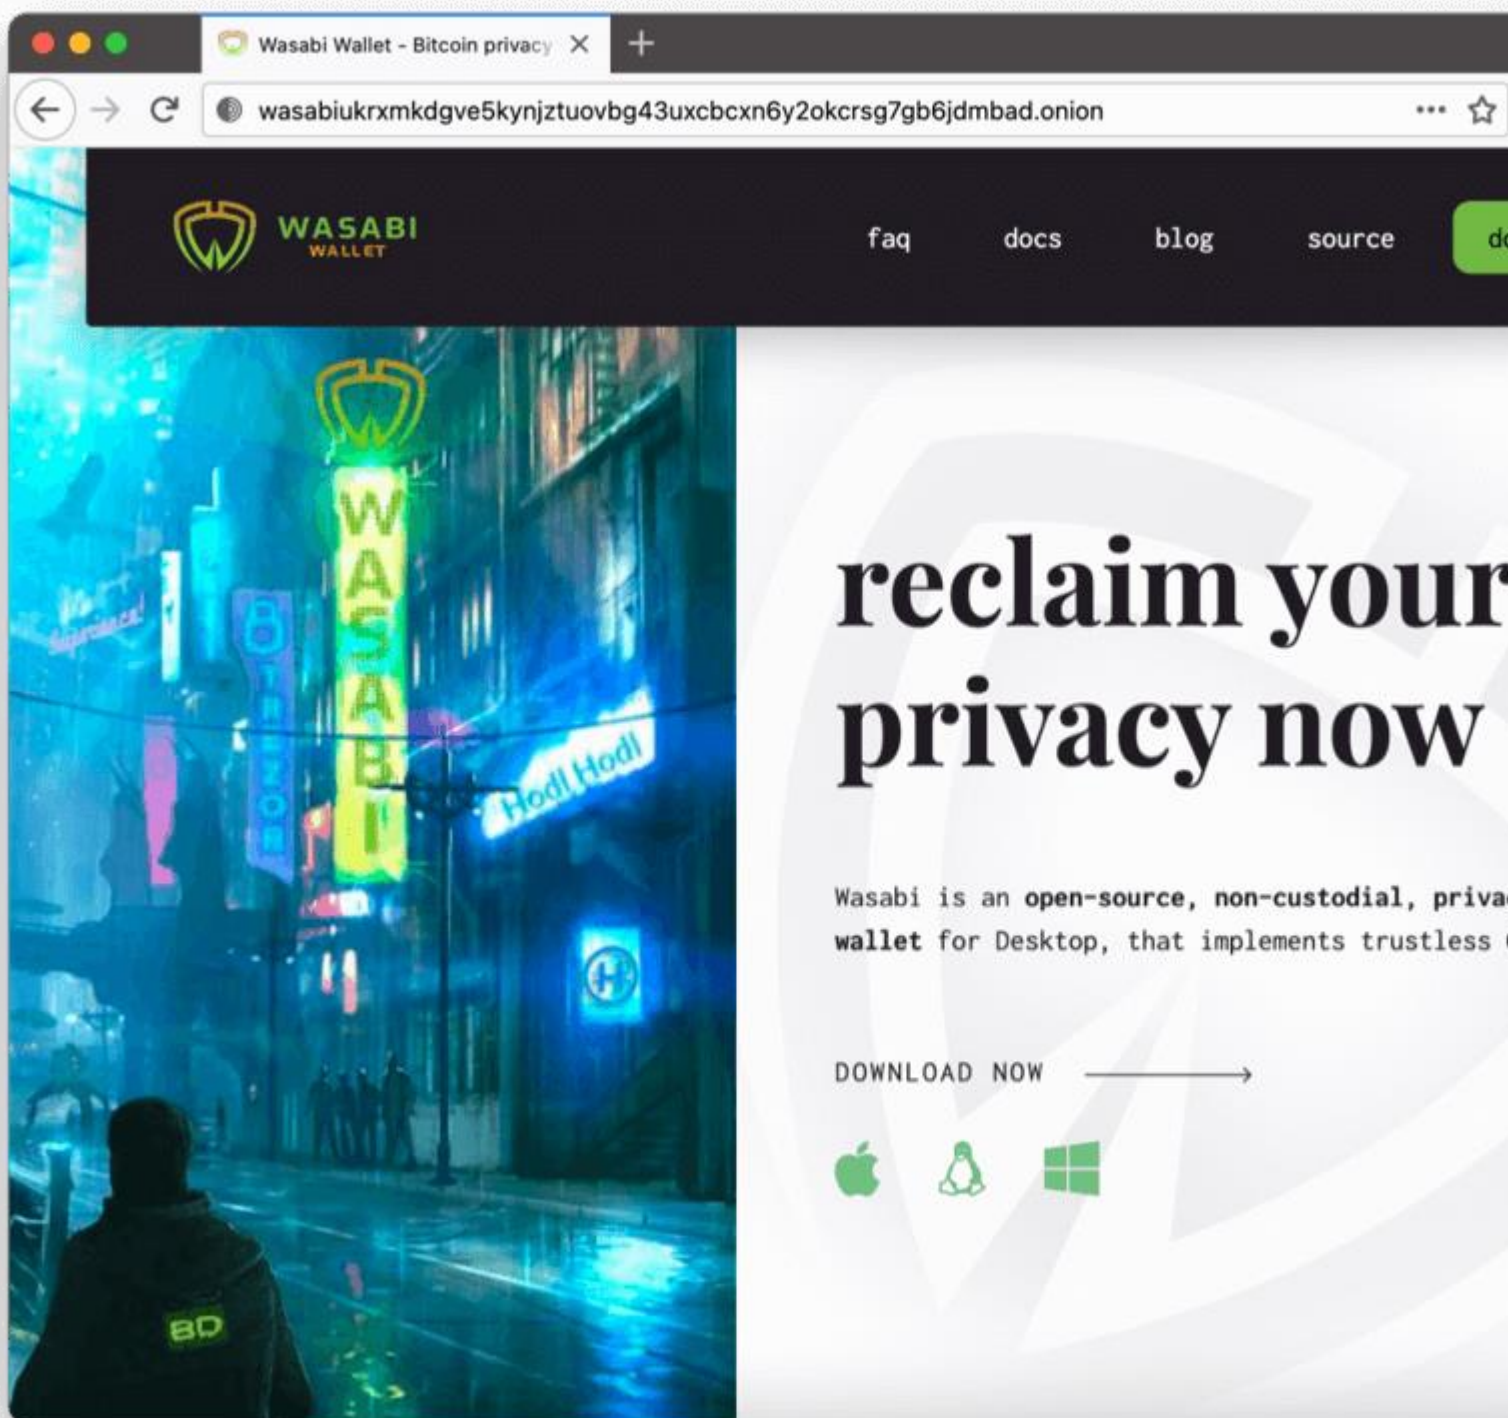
Wasabi Wallet - Bitcoin privacy

wasabiukrxmkdgve5kynjztuovbg43uxcbcxn6y2okcrsg7gb6jdmbad.onion

WASABI WALLET

faq docs blog source d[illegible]

WASABI

Hodl Hodl

BD

reclaim your privacy now

Wasabi is an open-source, non-custodial, priva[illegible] wallet for Desktop, that implements trustless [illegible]

DOWNLOAD NOW